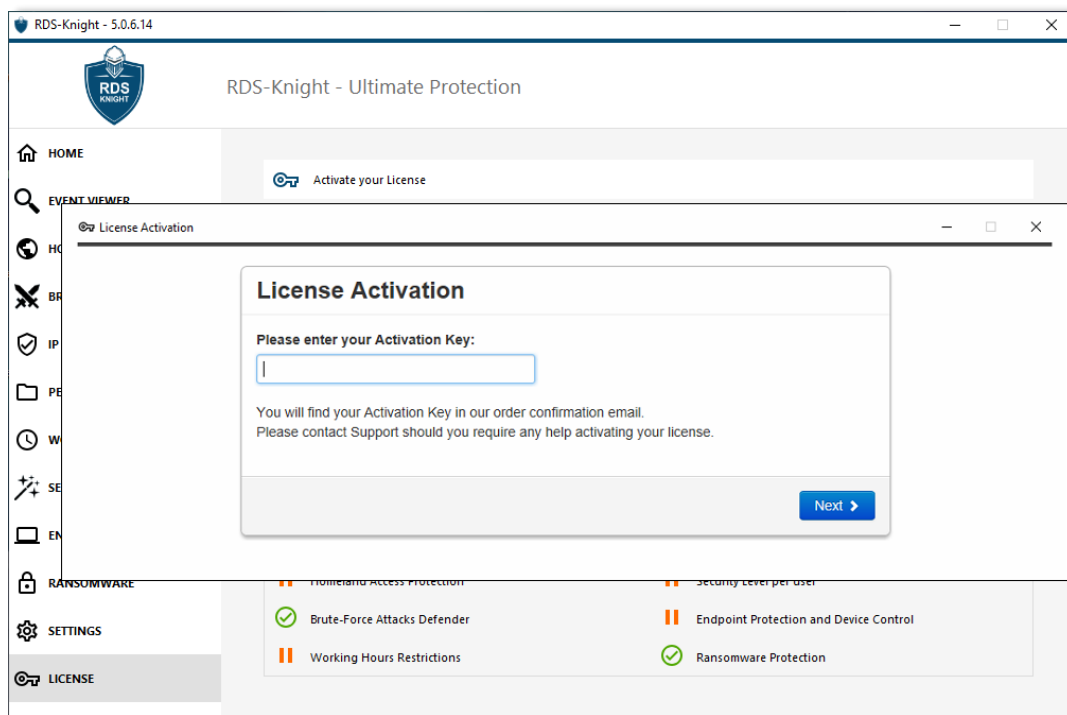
RDS-Knight - 5.0.6.14

RDS KNIGHT

RDS-Knight - Ultimate Protection

HOME

EVENT VIEWER

HO

BR

IP

PE

W

SE

EN

RANSOMWARE

SETTINGS

LICENSE

Activate your License

License Activation

License Activation

Please enter your Activation Key:

You will find your Activation Key in our order confirmation email.
Please contact Support should you require any help activating your license.

Next

Homeland Access Protection

Security Level per user

Brute-Force Attacks Defender

Endpoint Protection and Device Control

Working Hours Restrictions

Ransomware Protection